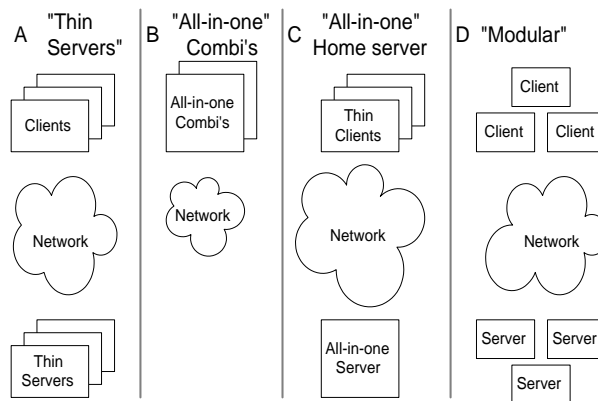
A "Thin Servers"

Clients

Network

Thin Servers

B "All-in-one" Combi's

All-in-one Combi's

Network

C "All-in-one" Home server

Thin Clients

Network

All-in-one Server

D "Modular"

Client

Client

Client

Network

Server

Server

Server